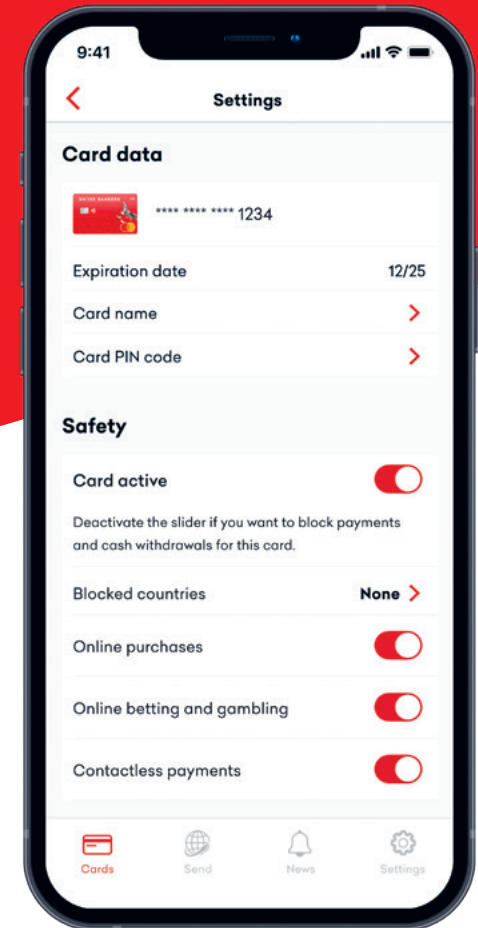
9:41

Settings

Card data

SWISS BANKERS

**** **** **** 1234

Expiration date 12/25

Card name

Card PIN code

Safety

Card active

Deactivate the slider if you want to block payments and cash withdrawals for this card.

Blocked countries None

Online purchases

Online betting and gambling

Contactless payments

Cards Send News Settings